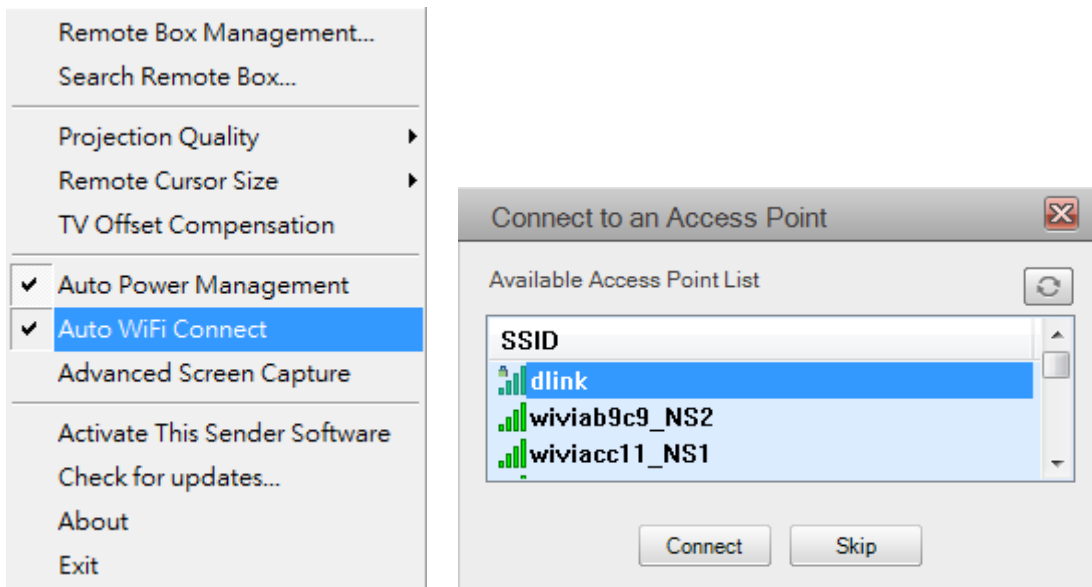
Remote Box Management...
Search Remote Box...

Projection Quality
Remote Cursor Size
TV Offset Compensation

✔ Auto Power Management
✔ Auto WiFi Connect
Advanced Screen Capture

Activate This Sender Software
Check for updates...
About
Exit

Connect to an Access Point

Available Access Point List

SSID
dlink
wiviab9c9_NS2
wiviacc11_NS1

Connect
Skip